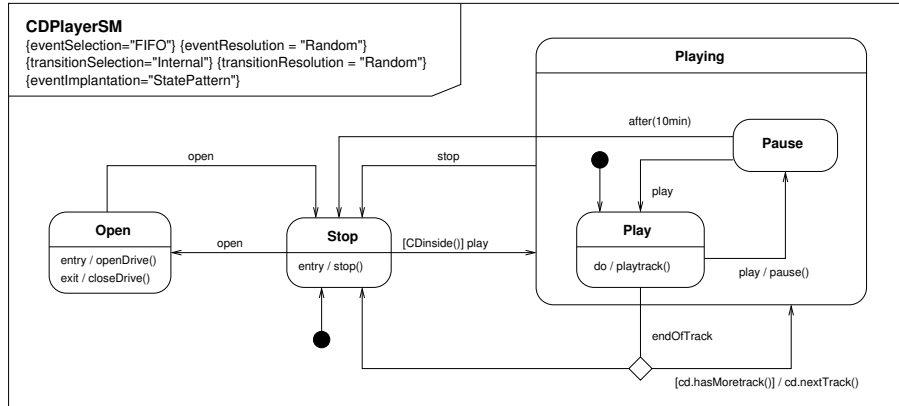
CDPlayerSM
{eventSelection="FIFO"} {eventResolution = "Random"}
{transitionSelection="Internal"} {transitionResolution = "Random"}
{eventImplantation="StatePattern"}

Playing

after(10min)

Pause

open

stop

play

Open

entry / openDrive()
exit / closeDrive()

open

Stop

entry / stop()

[CDinside()] play

Play

do / playtrack()

play / pause()

endOfTrack

[cd.hasMoretrack()] / cd.nextTrack()